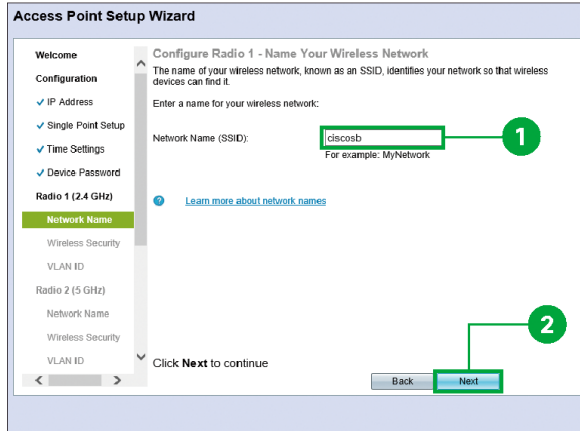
Access Point Setup Wizard

Welcome
Configuration
✓ IP Address
✓ Single Point Setup
✓ Time Settings
✓ Device Password
Radio 1 (2.4 GHz)
Network Name
Wireless Security
VLAN ID
Radio 2 (5 GHz)
Network Name
Wireless Security
VLAN ID

Configure Radio 1 - Name Your Wireless Network

The name of your wireless network, known as an SSID, identifies your network so that wireless devices can find it.

Enter a name for your wireless network:

Network Name (SSID): ciscosb
For example: MyNetwork

1

Learn more about network names

2

Click **Next** to continue

Back Next